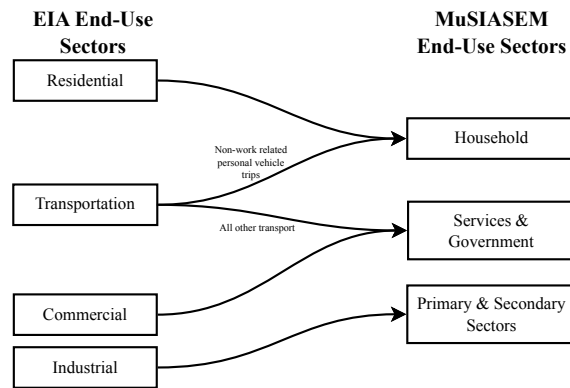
EIA End-Use Sectors

MuSIASEM End-Use Sectors

Residential

Household

Non-work related personal vehicle trips

Transportation

All other transport

Services & Government

Commercial

Primary & Secondary Sectors

Industrial